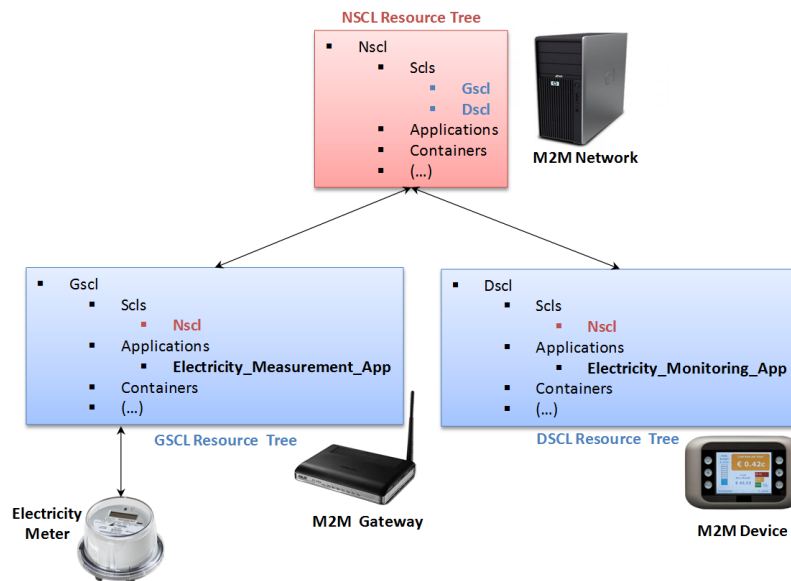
NSCL Resource Tree

- Nscl
  - Scls
    - Gscl
    - Dscl
  - Applications
  - Containers
  - (...)

M2M Network

- Gscl
  - Scls
    - Nscl
  - Applications
    - Electricity_Measurement_App
  - Containers
  - (...)

GSCL Resource Tree

- Dscl
  - Scls
    - Nscl
  - Applications
    - Electricity_Monitoring_App
  - Containers
  - (...)

DSCL Resource Tree

€ 0.42c

Electricity Meter

M2M Gateway

M2M Device